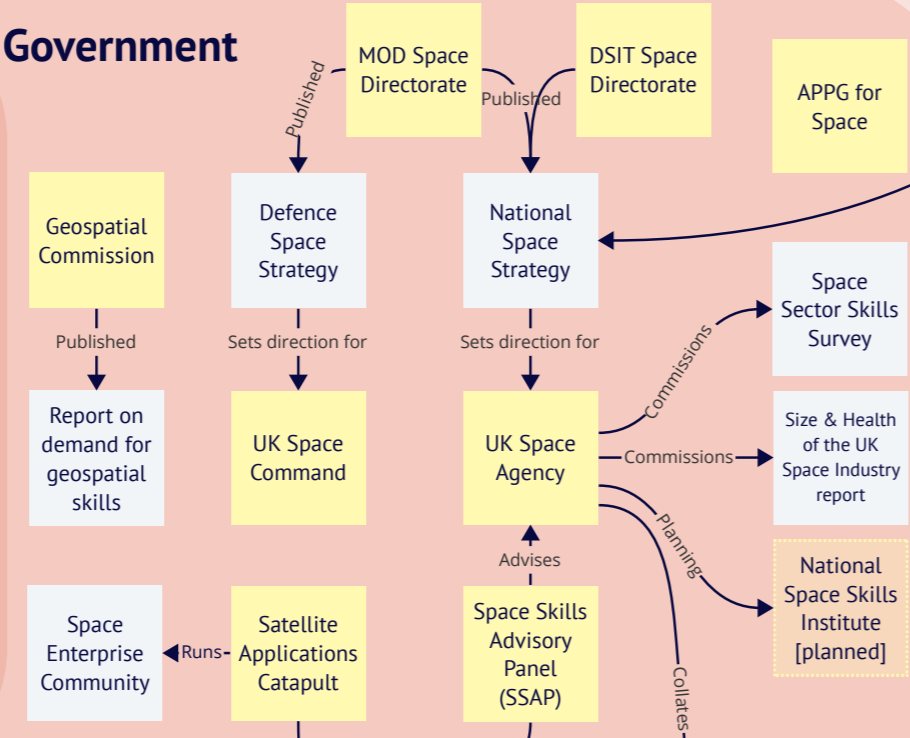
Government

MOD Space Directorate

DSIT Space Directorate

APPG for Space

Published

Published

Geospatial Commission

Defence Space Strategy

National Space Strategy

Space Sector Skills Survey

Published

Sets direction for

Sets direction for

Commissions

Report on demand for geospatial skills

UK Space Command

UK Space Agency

Commissions

Size & Health of the UK Space Industry report

Planning

Advises

National Space Skills Institute [planned]

Space Enterprise Community

Runs

Satellite Applications Catapult

Space Skills Advisory Panel (SSAP)

Collates